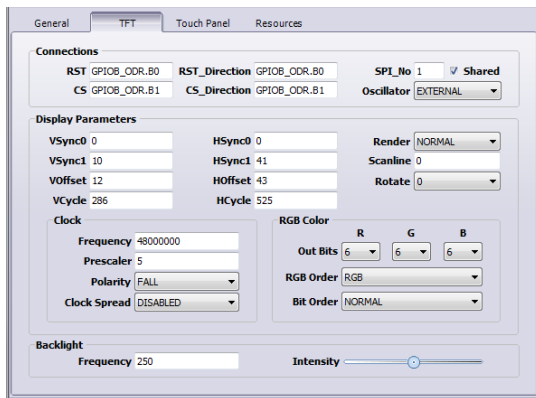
General TFT Touch Panel Resources

Connections

RST GPIOB_ODR.B0 RST_Direction GPIOB_ODR.B0 SPI_No 1 ☑ Shared

CS GPIOB_ODR.B1 CS_Direction GPIOB_ODR.B1 Oscillator EXTERNAL

Display Parameters

VSync0 0 HSync0 0 Render NORMAL

VSync1 10 HSync1 41 Scanline 0

VOffset 12 HOffset 43 Rotate 0

VCycle 286 HCycle 525

Clock

Frequency 48000000

Prescaler 5

Polarity FALL

Clock Spread DISABLED

RGB Color

R G B

Out Bits 6 6 6

RGB Order RGB

Bit Order NORMAL

Backlight

Frequency 250 Intensity